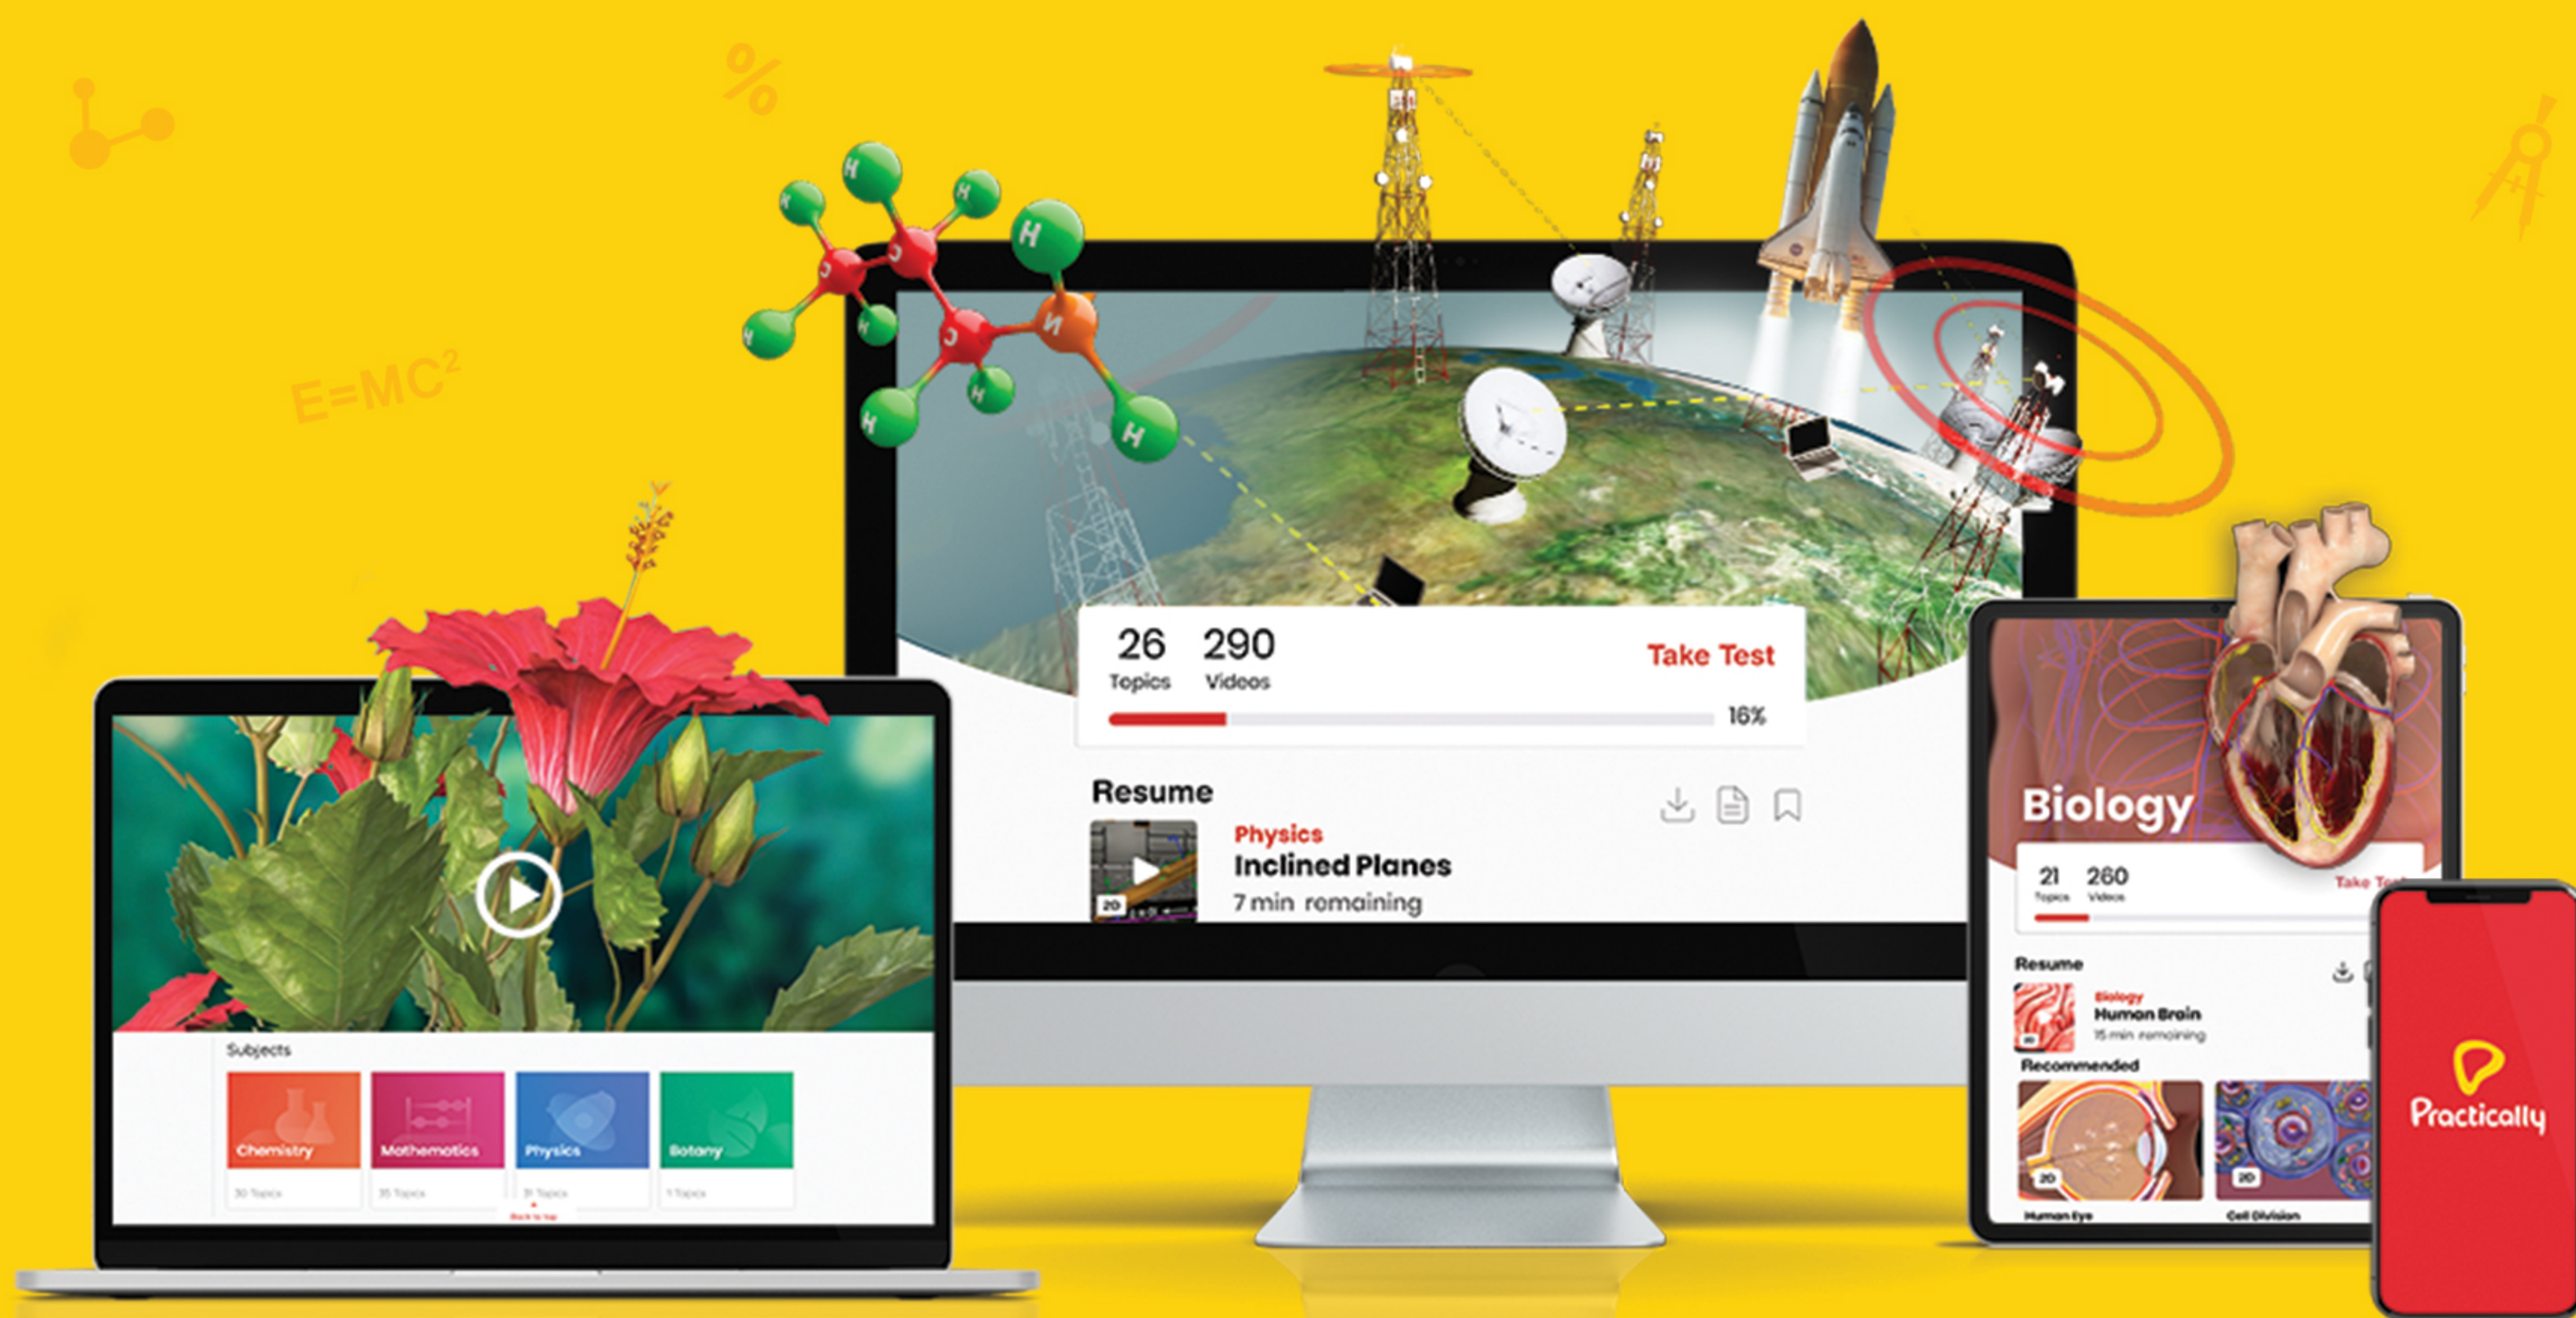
%

$E=MC^2$

H H H H H H H H C C C N

26 Topics 290 Videos Take Test

16%

Resume

Physics
Inclined Planes
7 min remaining

2D

Subjects

Chemistry
30 Topics

Mathematics
35 Topics

Physics
31 Topics

Botany
1 Topics

Back to top

Biology

21 Topics 260 Videos Take Test

Resume

Biology
Human Brain
15 min remaining

Recommended

2D
Human Eye

2D
Cell Division

Practically